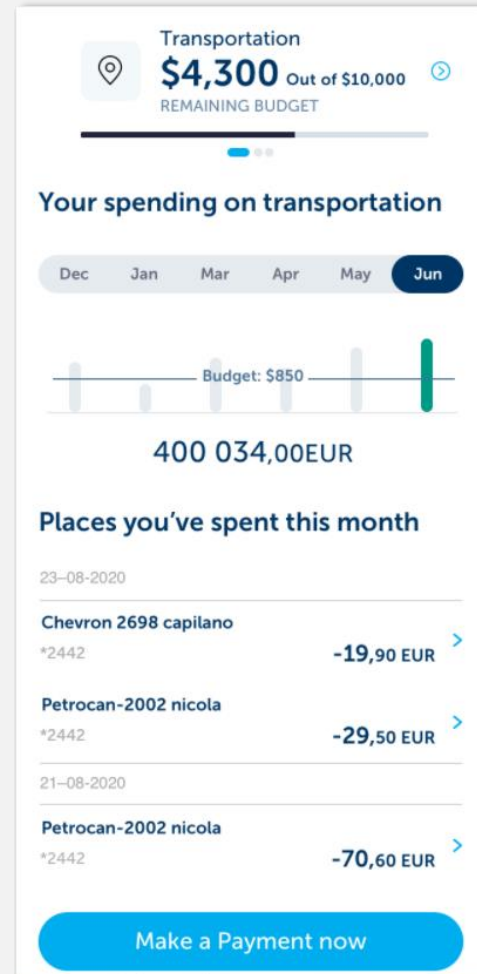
Transportation
$4,300 Out of $10,000
REMAINING BUDGET

Your spending on transportation

Dec Jan Mar Apr May Jun

Budget: $850

400 034,00EUR

Places you've spent this month

23–08-2020

Chevron 2698 capilano
*2442
-19,90 EUR

Petrocan-2002 nicola
*2442
-29,50 EUR

21–08-2020

Petrocan-2002 nicola
*2442
-70,60 EUR

Make a Payment now